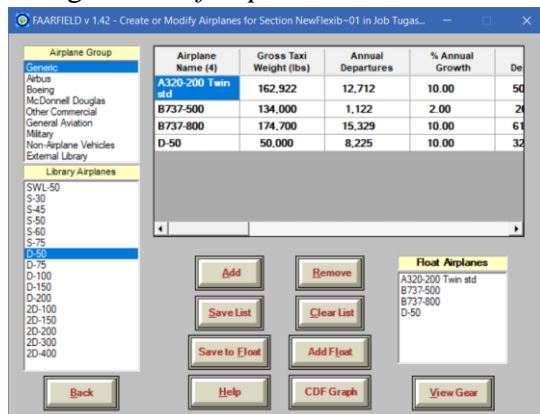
FAARFIELD v 1.42 - Create or Modify Airplanes for Section NewFlexib~01 in Job Tugas...

Airplane Group
Generic
Airbus
Boeing
McDonnell Douglas
Other Commercial
General Aviation
Military
Non-Airplane Vehicles
External Library

Library Airplanes
SWL-50
S-30
S-45
S-50
S-60
S-75
D-50
D-75
D-100
D-150
D-200
2D-100
2D-150
2D-200
2D-300
2D-400

| Airplane Name (4) | Gross Taxi Weight (lbs) | Annual Departures | % Annual Growth | De |
|---|---|---|---|---|
| A320-200 Twin std | 162,922 | 12,712 | 10.00 | 50 |
| B737-500 | 134,000 | 1,122 | 2.00 | 2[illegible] |
| B737-800 | 174,700 | 15,329 | 10.00 | 61 |
| D-50 | 50,000 | 8,225 | 10.00 | 32 |

Add
Remove
Save List
Clear List
Save to Float
Add Float

Float Airplanes
A320-200 Twin std
B737-500
B737-800
D-50

Back
Help
CDF Graph
View Gear